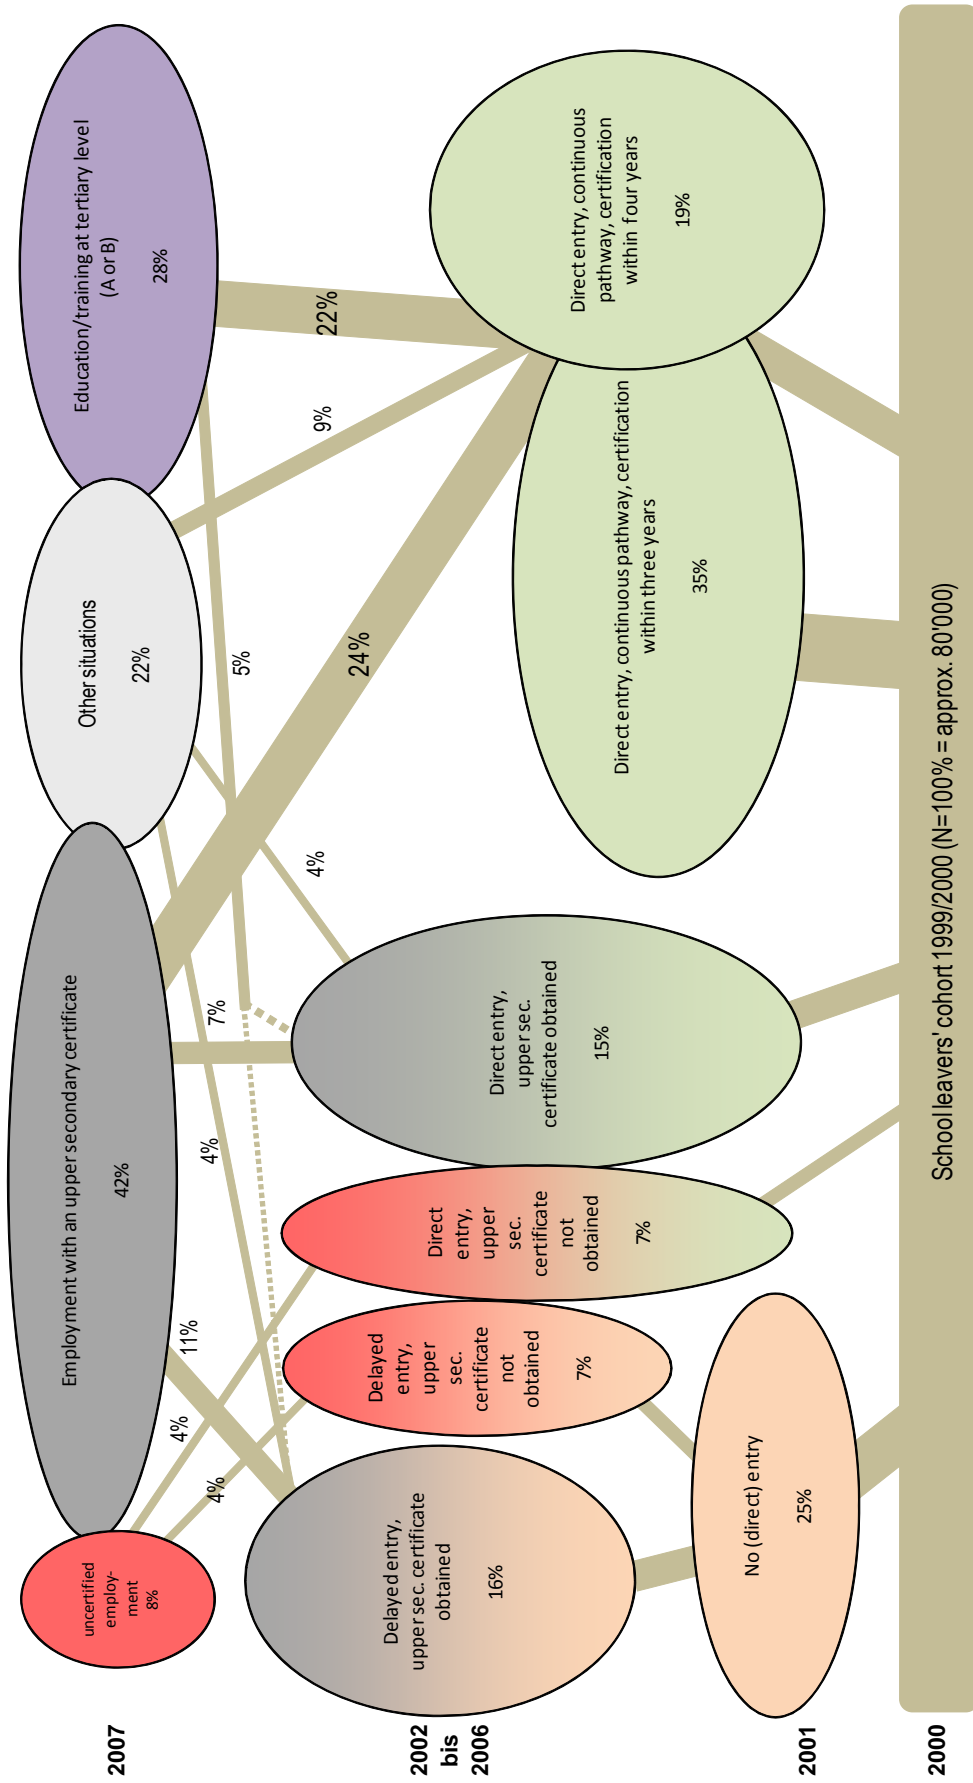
School leavers' cohort 1999/2000 (N=100% = approx. 80'000)

2000

2001

2002 bis 2006

2007

Direct entry, continuous pathway, certification within four years
19%

Direct entry, continuous pathway, certification within three years
35%

Direct entry, upper sec. certificate obtained
15%

Direct entry, upper sec. certificate not obtained
7%

No (direct) entry
25%

Delayed entry, upper sec. certificate not obtained
7%

Delayed entry, upper sec. certificate obtained
16%

Education/training at tertiary level (A or B)
28%

Other situations
22%

Employment with an upper secondary certificate
42%

uncertified employment
8%

22%

9%

24%

5%

4%

7%

4%

11%

4%

4%